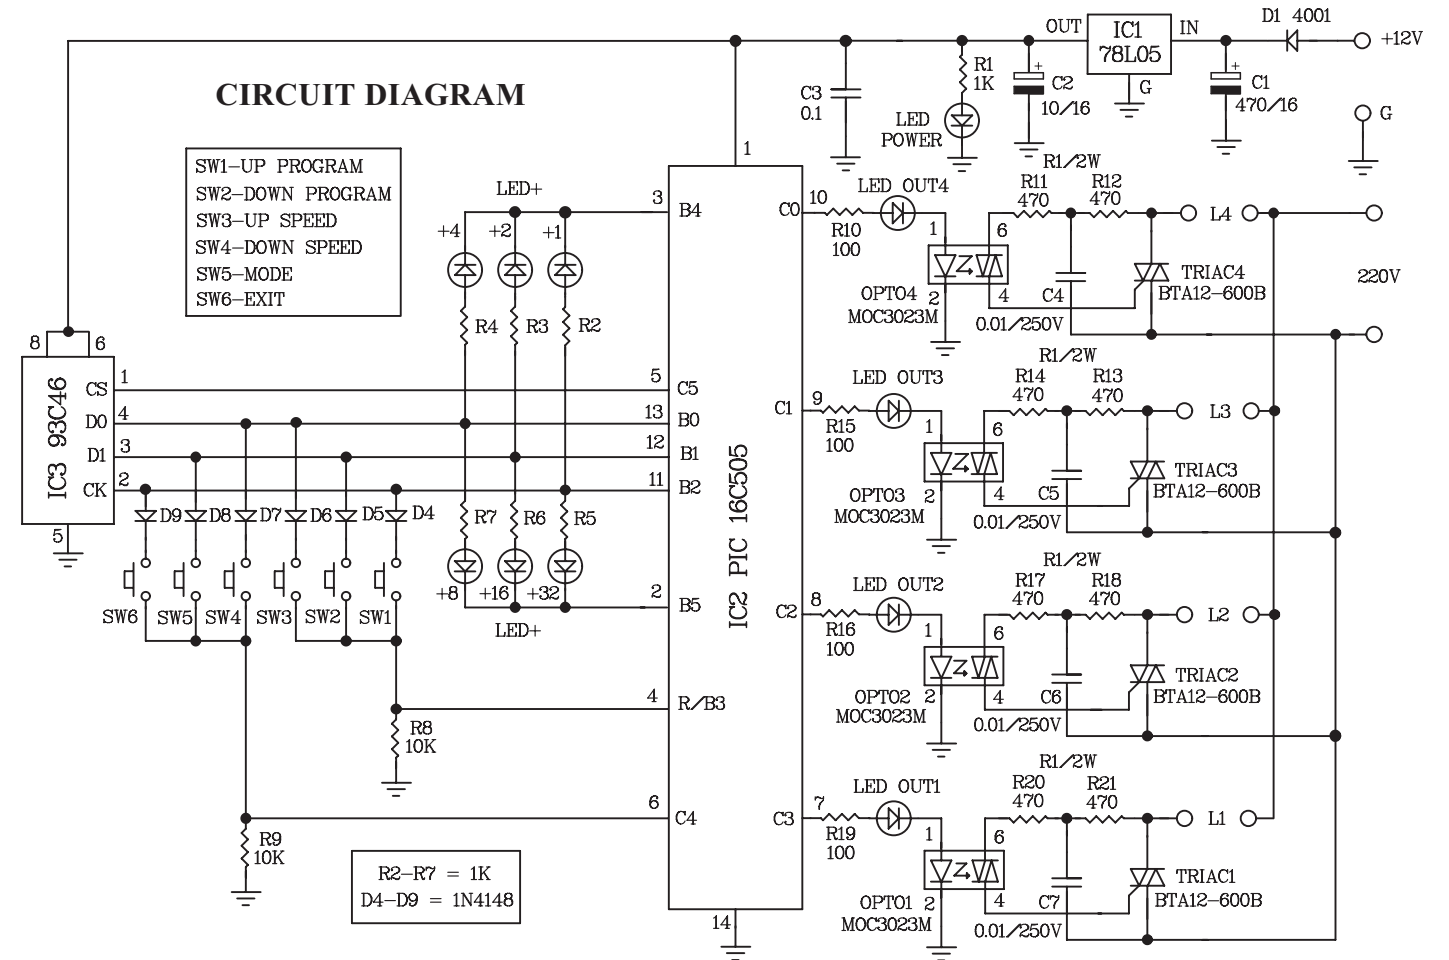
CIRCUIT DIAGRAM

SW1–UP PROGRAM
SW2–DOWN PROGRAM
SW3–UP SPEED
SW4–DOWN SPEED
SW5–MODE
SW6–EXIT

OUT IC1 78L05 IN G
D1 4001
+12V
G
C3 0.1
R1 1K
LED POWER
C2 10/16
C1 470/16
1

LED+
3 B4
+4 +2 +1
R4 R3 R2
8 6
IC3 93C46
CS 1
D0 4
D1 3
CK 2
5
5 C5
13 B0
12 B1
11 B2
D9 D8 D7 D6 D5 D4
R7 R6 R5
+8 +16 +32
2 B5
LED+
SW6 SW5 SW4 SW3 SW2 SW1
4 R/B3
R8 10K
6 C4
R9 10K
IC2 PIC 16C505
14

R2–R7 = 1K
D4–D9 = 1N4148

C0 10 R10 100 LED OUT4
1 6 2 4
OPTO4 MOC3023M
R1/2W
R11 470 R12 470
C4 0.01/250V
TRIAC4 BTA12–600B
L4
220V

C1 9 R15 100 LED OUT3
1 6 2 4
OPTO3 MOC3023M
R1/2W
R14 470 R13 470
C5 0.01/250V
TRIAC3 BTA12–600B
L3

C2 8 R16 100 LED OUT2
1 6 2 4
OPTO2 MOC3023M
R1/2W
R17 470 R18 470
C6 0.01/250V
TRIAC2 BTA12–600B
L2

C3 7 R19 100 LED OUT1
1 6 2 4
OPTO1 MOC3023M
R1/2W
R20 470 R21 470
C7 0.01/250V
TRIAC1 BTA12–600B
L1